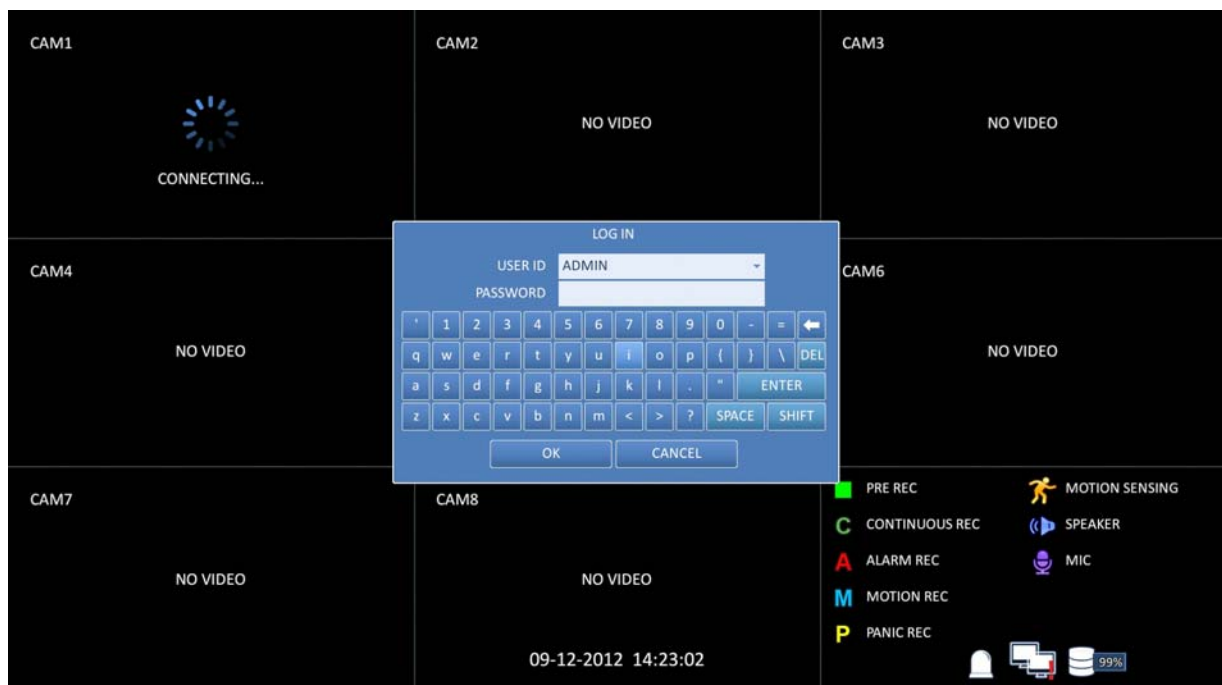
CAM1

CONNECTING...

CAM2

NO VIDEO

CAM3

NO VIDEO

LOG IN

USER ID ADMIN

PASSWORD

| ' | 1 | 2 | 3 | 4 | 5 | 6 | 7 | 8 | 9 | 0 | - | = | ← |
|---|---|---|---|---|---|---|---|---|---|---|---|---|---|
| q | w | e | r | t | y | u | i | o | p | { | } | \ | DEL |
| a | s | d | f | g | h | j | k | l | . | " | ENTER | | |
| z | x | c | v | b | n | m | < | > | ? | SPACE | SHIFT | | |

OK CANCEL

CAM4

NO VIDEO

CAM6

NO VIDEO

CAM7

NO VIDEO

CAM8

NO VIDEO

09-12-2012 14:23:02

PRE REC

MOTION SENSING

C CONTINUOUS REC

SPEAKER

A ALARM REC

MIC

M MOTION REC

P PANIC REC

99%